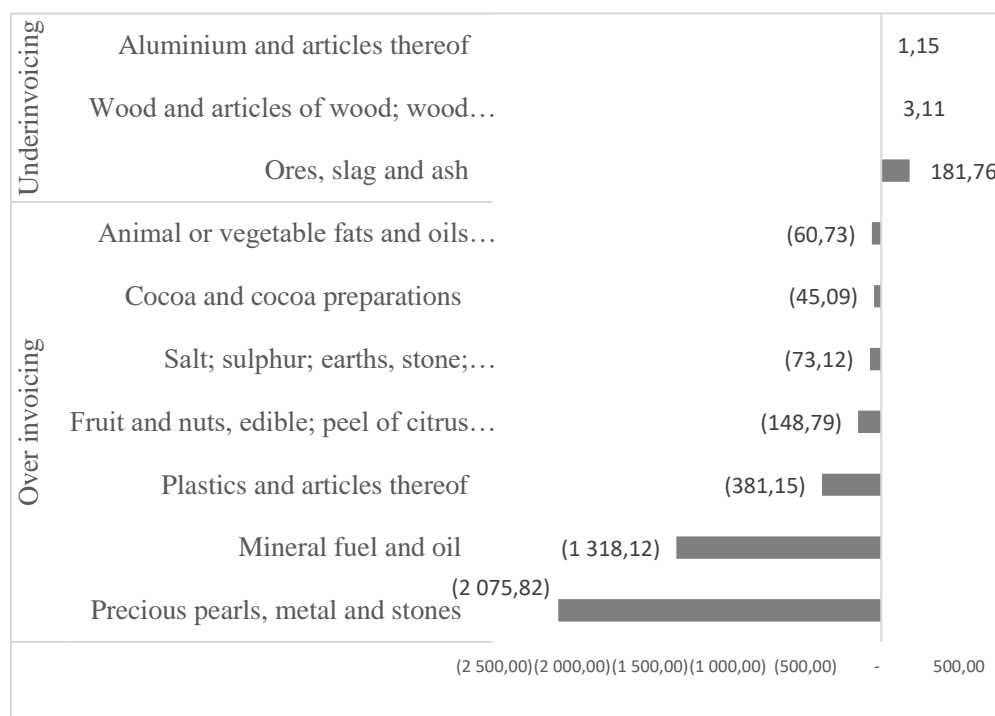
Underinvoicing

Aluminium and articles thereof 1,15

Wood and articles of wood; wood… 3,11

Ores, slag and ash 181,76

Over invoicing

Animal or vegetable fats and oils… (60,73)

Cocoa and cocoa preparations (45,09)

Salt; sulphur; earths, stone;… (73,12)

Fruit and nuts, edible; peel of citrus… (148,79)

Plastics and articles thereof (381,15)

Mineral fuel and oil (1 318,12)

Precious pearls, metal and stones (2 075,82)

(2 500,00) (2 000,00) (1 500,00) (1 000,00) (500,00) - 500,00